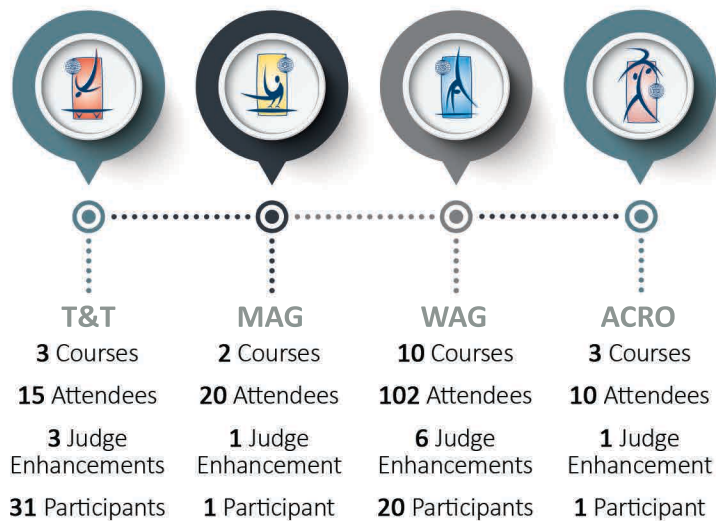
T&T
3 Courses
15 Attendees
3 Judge Enhancements
31 Participants

MAG
2 Courses
20 Attendees
1 Judge Enhancement
1 Participant

WAG
10 Courses
102 Attendees
6 Judge Enhancements
20 Participants

ACRO
3 Courses
10 Attendees
1 Judge Enhancement
1 Participant